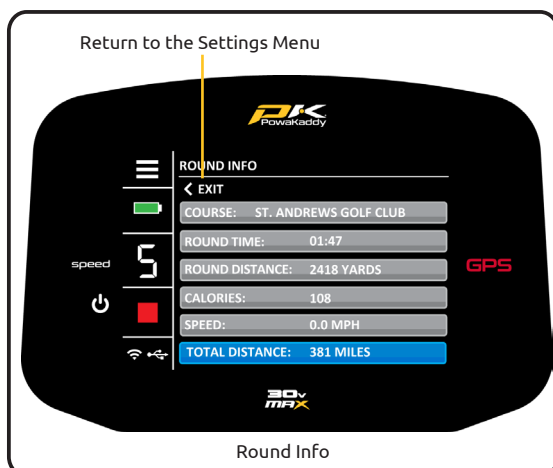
Return to the Settings Menu

PowaKaddy

ROUND INFO

EXIT

COURSE: ST. ANDREWS GOLF CLUB

ROUND TIME: 01:47

ROUND DISTANCE: 2418 YARDS

CALORIES: 108

SPEED: 0.0 MPH

TOTAL DISTANCE: 381 MILES

speed

5

GPS

30v MAX

Round Info